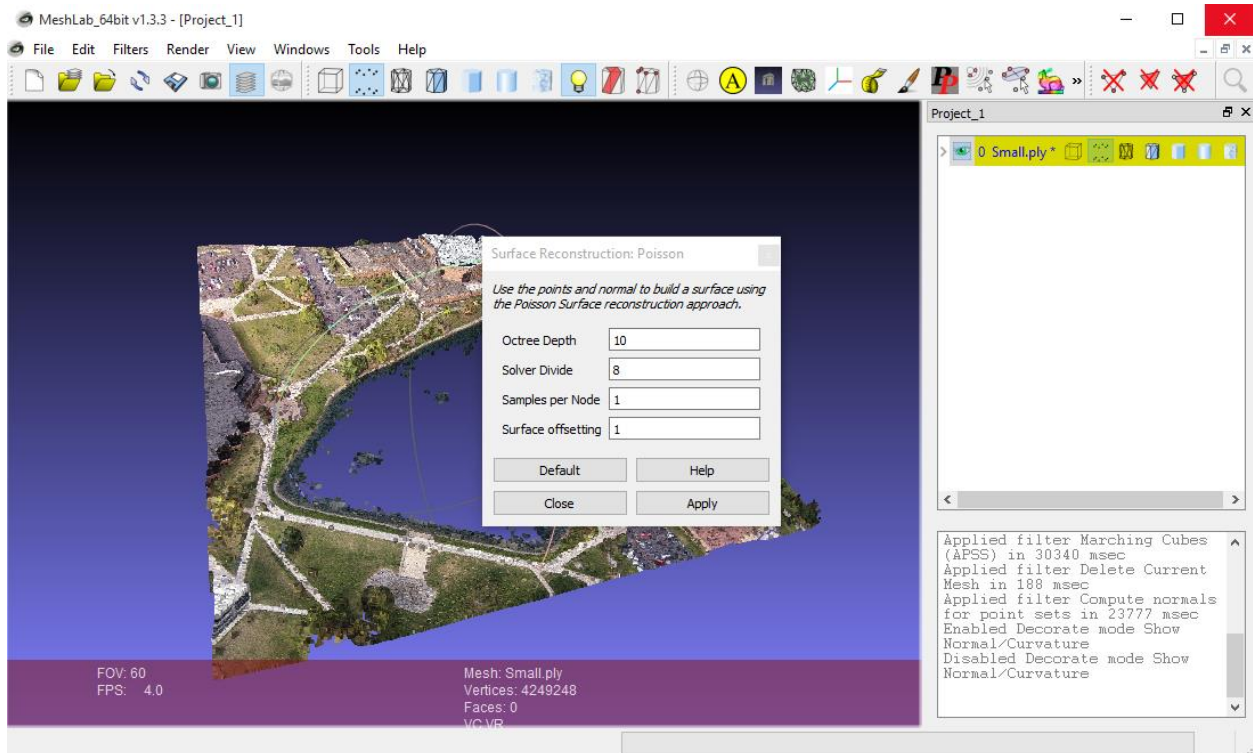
MeshLab_64bit v1.3.3 - [Project_1]

File Edit Filters Render View Windows Tools Help

Project_1

0 Small.ply *

Surface Reconstruction: Poisson

Use the points and normal to build a surface using the Poisson Surface reconstruction approach.

| | |
|---|---|
| Octree Depth | 10 |
| Solver Divide | 8 |
| Samples per Node | 1 |
| Surface offsetting | 1 |

Default Help

Close Apply

Applied filter Marching Cubes (APSS) in 30340 msec
Applied filter Delete Current Mesh in 188 msec
Applied filter Compute normals for point sets in 23777 msec
Enabled Decorate mode Show Normal/Curvature
Disabled Decorate mode Show Normal/Curvature

FOV: 60
FPS: 4.0

Mesh: Small.ply
Vertices: 4249248
Faces: 0
VC VR